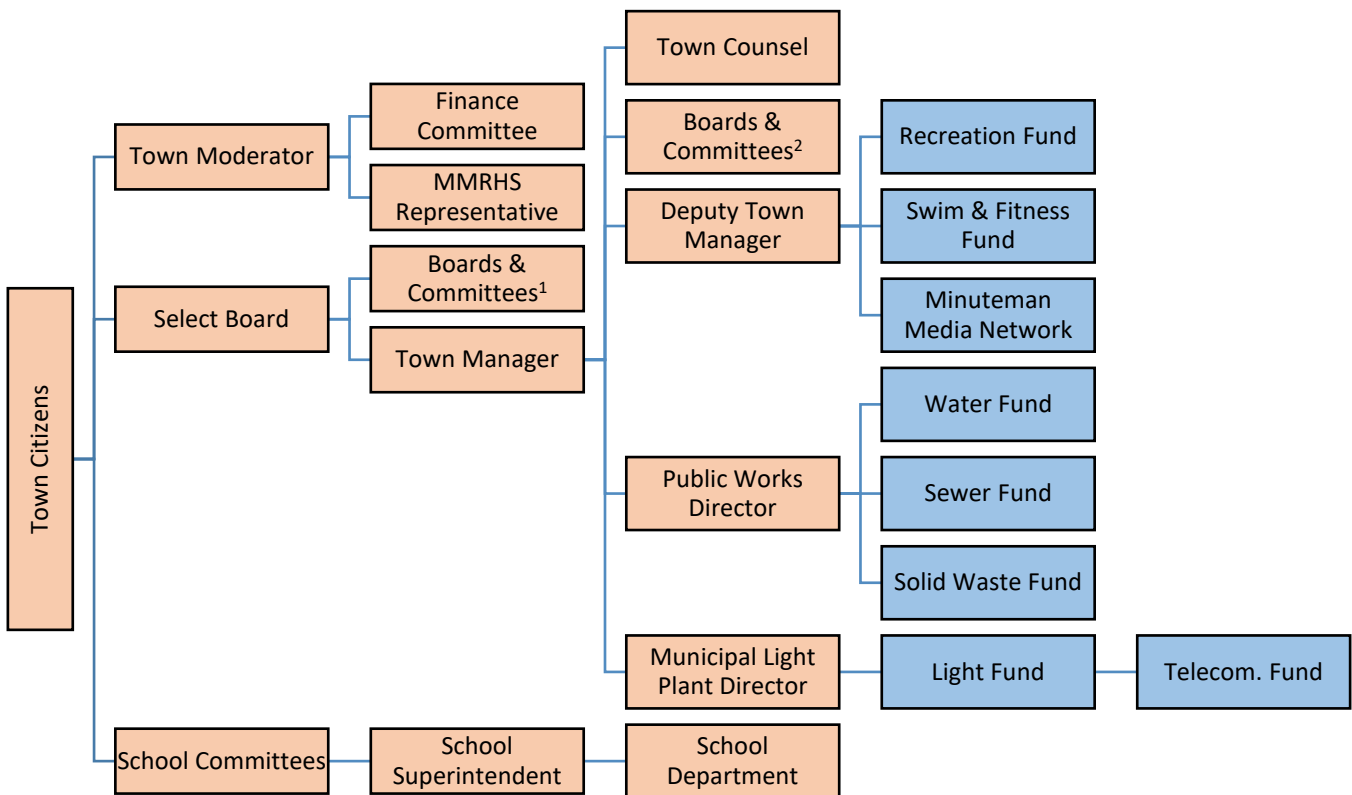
Town Citizens

Town Moderator

Finance Committee

MMRHS Representative

Select Board

Boards & Committees$^1$

Town Manager

Town Counsel

Boards & Committees$^2$

Deputy Town Manager

Recreation Fund

Swim & Fitness Fund

Minuteman Media Network

Public Works Director

Water Fund

Sewer Fund

Solid Waste Fund

Municipal Light Plant Director

Light Fund

Telecom. Fund

School Committees

School Superintendent

School Department